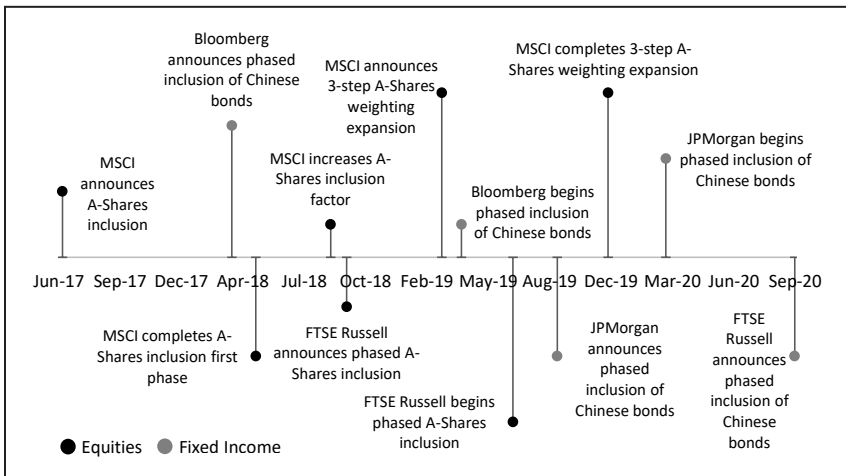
Bloomberg announces phased inclusion of Chinese bonds

MSCI announces 3-step A-Shares weighting expansion

MSCI completes 3-step A-Shares weighting expansion

JPMorgan begins phased inclusion of Chinese bonds

MSCI announces A-Shares inclusion

MSCI increases A-Shares inclusion factor

Bloomberg begins phased inclusion of Chinese bonds

Jun-17 Sep-17 Dec-17 Apr-18 Jul-18 Oct-18 Feb-19 May-19 Aug-19 Dec-19 Mar-20 Jun-20 Sep-20

MSCI completes A-Shares inclusion first phase

FTSE Russell announces phased A-Shares inclusion

FTSE Russell begins phased A-Shares inclusion

JPMorgan announces phased inclusion of Chinese bonds

FTSE Russell announces phased inclusion of Chinese bonds

Equities Fixed Income